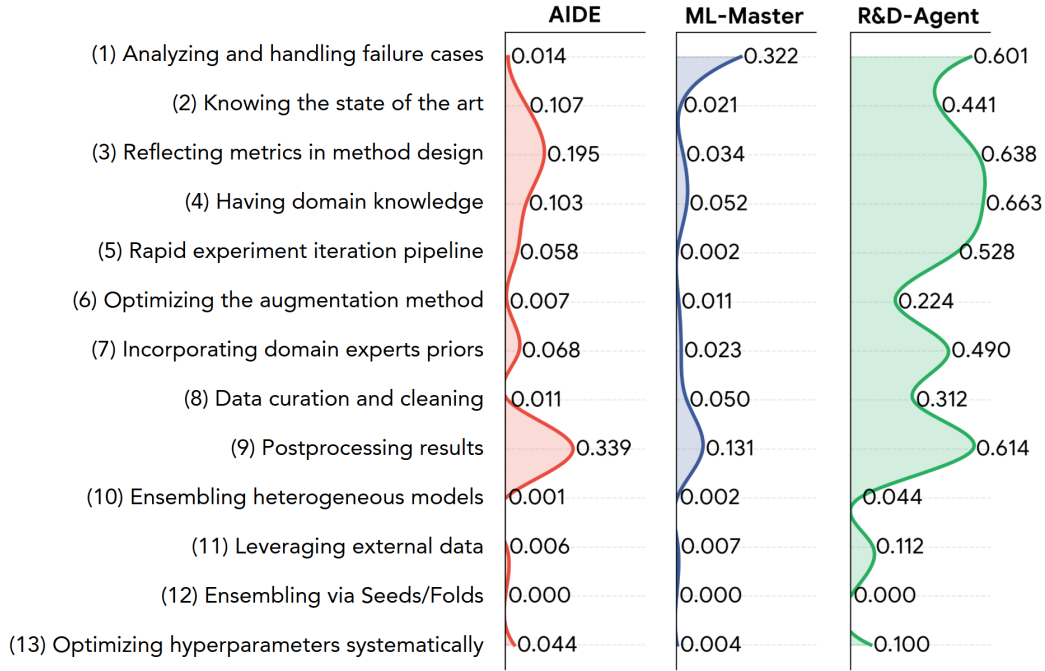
| | AIDE | ML-Master | R&D-Agent |
|---|---|---|---|
| (1) Analyzing and handling failure cases | 0.014 | 0.322 | 0.601 |
| (2) Knowing the state of the art | 0.107 | 0.021 | 0.441 |
| (3) Reflecting metrics in method design | 0.195 | 0.034 | 0.638 |
| (4) Having domain knowledge | 0.103 | 0.052 | 0.663 |
| (5) Rapid experiment iteration pipeline | 0.058 | 0.002 | 0.528 |
| (6) Optimizing the augmentation method | 0.007 | 0.011 | 0.224 |
| (7) Incorporating domain experts priors | 0.068 | 0.023 | 0.490 |
| (8) Data curation and cleaning | 0.011 | 0.050 | 0.312 |
| (9) Postprocessing results | 0.339 | 0.131 | 0.614 |
| (10) Ensembling heterogeneous models | 0.001 | 0.002 | 0.044 |
| (11) Leveraging external data | 0.006 | 0.007 | 0.112 |
| (12) Ensembling via Seeds/Folds | 0.000 | 0.000 | 0.000 |
| (13) Optimizing hyperparameters systematically | 0.044 | 0.004 | 0.100 |